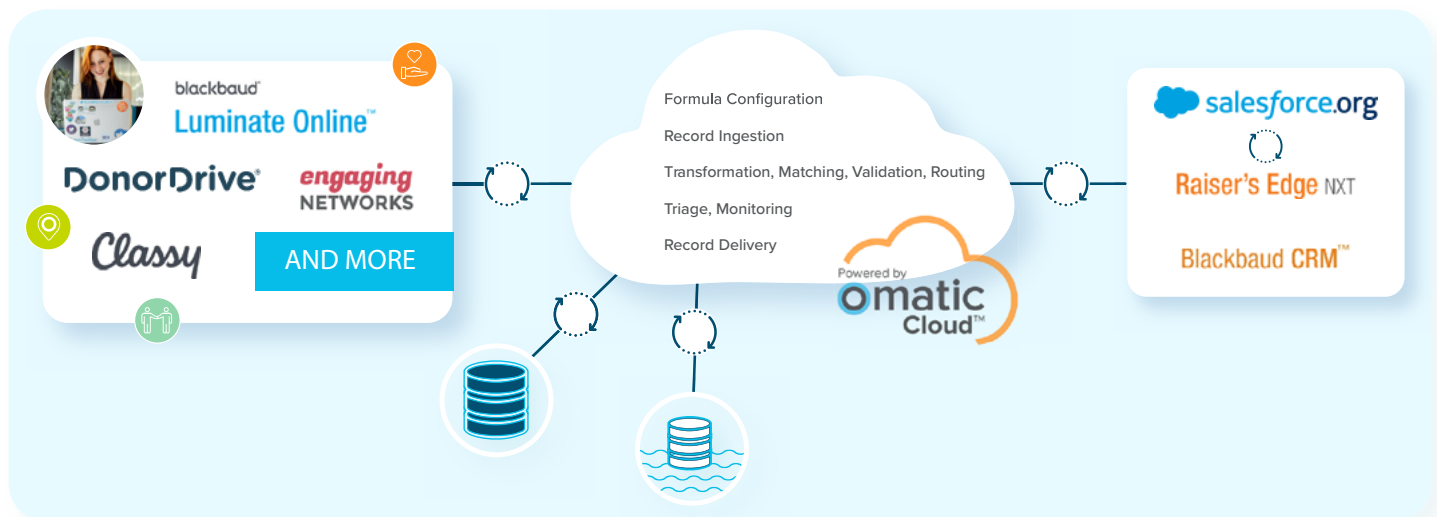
blackbaud
Luminate Online™

DonorDrive®

engaging NETWORKS

Classy

AND MORE

Formula Configuration

Record Ingestion

Transformation, Matching, Validation, Routing

Triage, Monitoring

Record Delivery

Powered by
omatic Cloud™

salesforce.org

Raiser's Edge NXT

Blackbaud CRM™